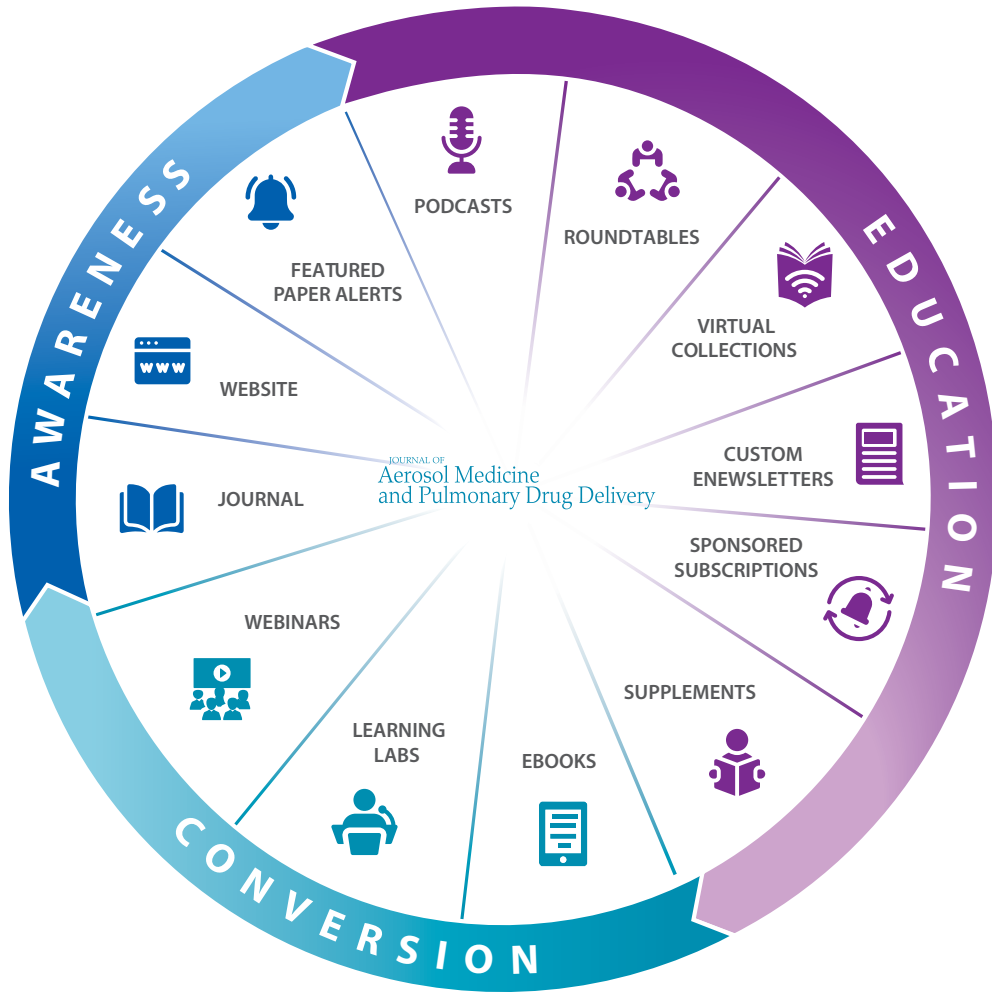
AWARENESS

EDUCATION

CONVERSION

PODCASTS

ROUNDTABLES

VIRTUAL COLLECTIONS

CUSTOM ENEWSLETTERS

SPONSORED SUBSCRIPTIONS

SUPPLEMENTS

EBOOKS

LEARNING LABS

WEBINARS

JOURNAL

WEBSITE

FEATURED PAPER ALERTS

JOURNAL OF
Aerosol Medicine
and Pulmonary Drug Delivery

www